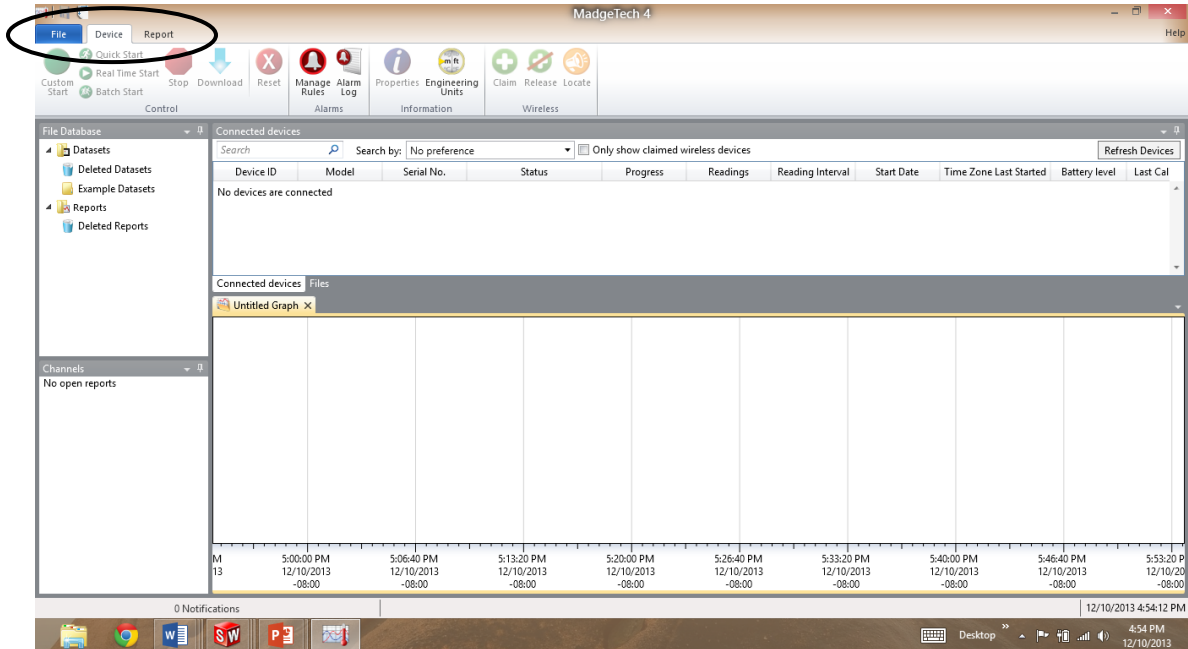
MadgeTech 4

File | Device | Report

Help

Custom Start
Quick Start
Real Time Start
Batch Start
Stop
Download
Reset
Control

Manage Rules
Alarm Log
Alarms

Properties
Engineering Units
Information

Claim
Release
Locate
Wireless

File Database
Datasets
Deleted Datasets
Example Datasets
Reports
Deleted Reports

Channels
No open reports

Connected devices
Search
Search by: No preference
Only show claimed wireless devices
Refresh Devices

| Device ID | Model | Serial No. | Status | Progress | Readings | Reading Interval | Start Date | Time Zone Last Started | Battery level | Last Cal |
|---|---|---|---|---|---|---|---|---|---|---|
| No devices are connected | | | | | | | | | | |

Connected devices | Files

Untitled Graph ×

M
13
5:00:00 PM 12/10/2013 -08:00
5:06:40 PM 12/10/2013 -08:00
5:13:20 PM 12/10/2013 -08:00
5:20:00 PM 12/10/2013 -08:00
5:26:40 PM 12/10/2013 -08:00
5:33:20 PM 12/10/2013 -08:00
5:40:00 PM 12/10/2013 -08:00
5:46:40 PM 12/10/2013 -08:00
5:53:20 P 12/10/20 -08:00

0 Notifications
12/10/2013 4:54:12 PM

Desktop
4:54 PM
12/10/2013